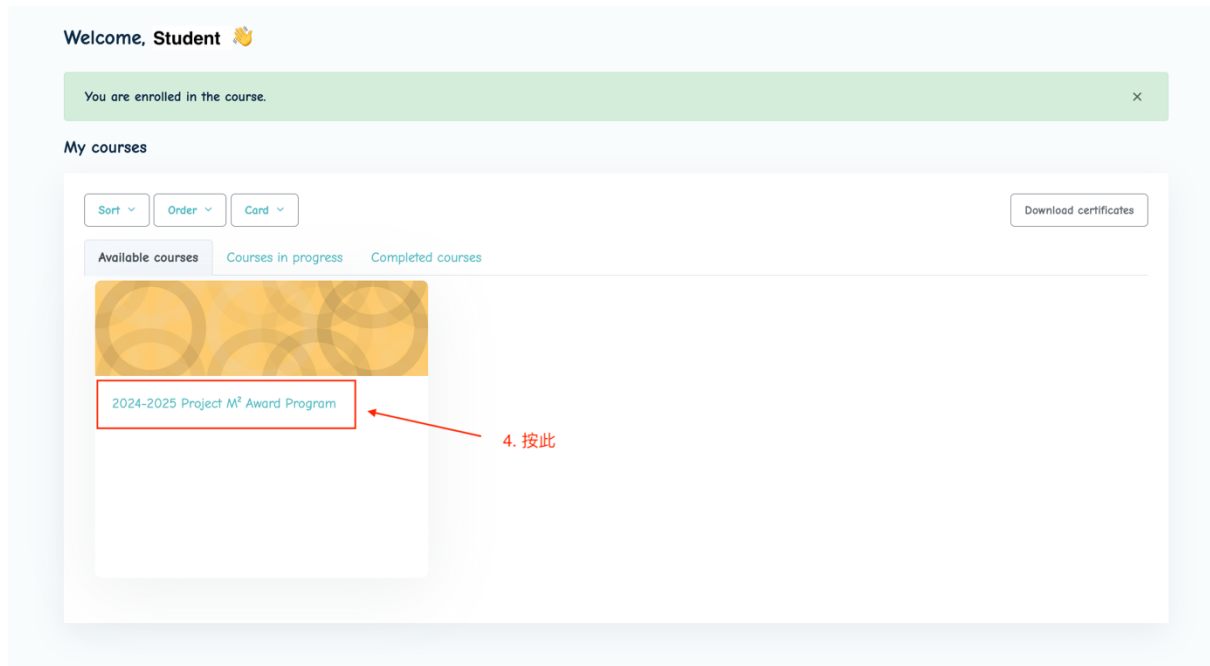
Welcome, Student 👋

You are enrolled in the course.

×

My courses

Sort

Order

Card

Download certificates

Available courses

Courses in progress

Completed courses

2024-2025 Project $M^2$ Award Program

4. 按此